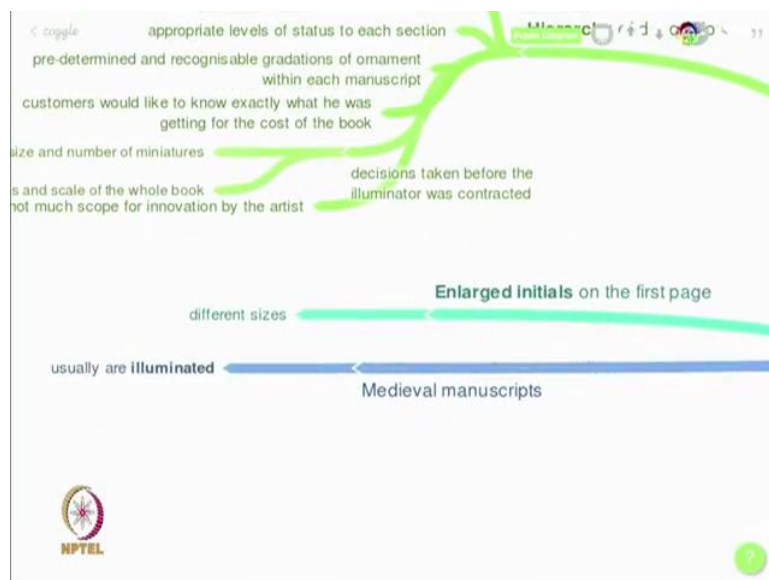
< toggle

appropriate levels of status to each section

pre-determined and recognisable gradations of ornament within each manuscript

customers would like to know exactly what he was getting for the cost of the book

ize and number of miniatures

s and scale of the whole book

not much scope for innovation by the artist

decisions taken before the illuminator was contracted

Hierarc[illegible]

Enlarged initials on the first page

different sizes

usually are illuminated

Medieval manuscripts

NPTEL

?